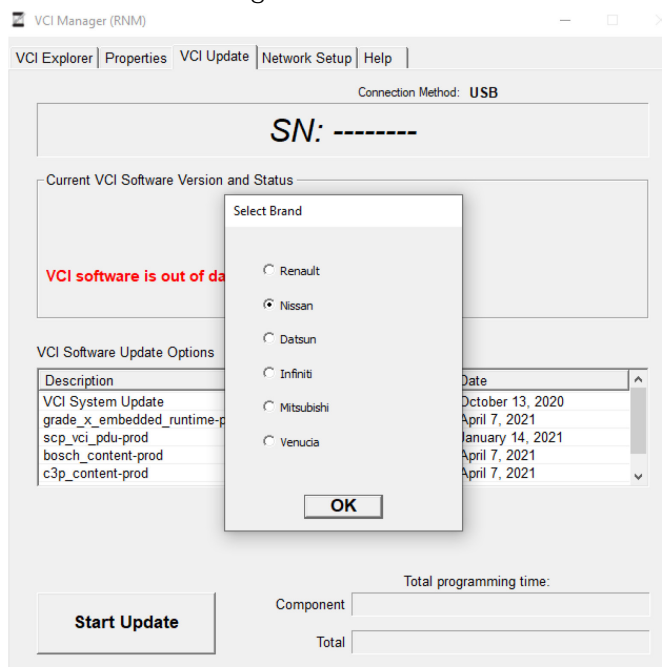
VCI Manager (RNM)

VCI Explorer | Properties | VCI Update | Network Setup | Help

Connection Method: USB

SN: --------

Current VCI Software Version and Status

VCI software is out of da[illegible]

Select Brand

Renault
Nissan
Datsun
Infiniti
Mitsubishi
Venucia

OK

VCI Software Update Options

| Description | Date |
|---|---|
| VCI System Update | October 13, 2020 |
| grade_x_embedded_runtime-p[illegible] | April 7, 2021 |
| scp_vci_pdu-prod | January 14, 2021 |
| bosch_content-prod | April 7, 2021 |
| c3p_content-prod | April 7, 2021 |

Total programming time:

Start Update

Component

Total